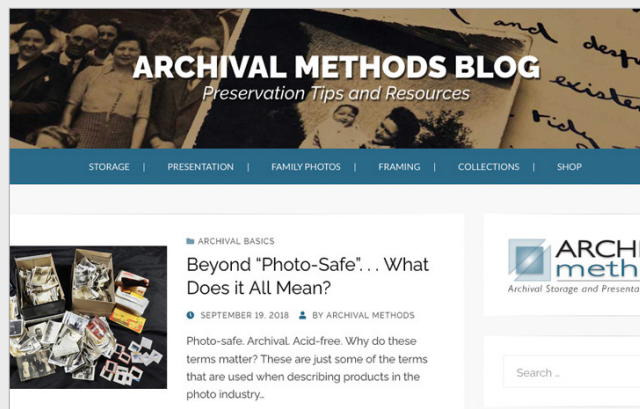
ARCHIVAL METHODS BLOG
Preservation Tips and Resources

STORAGE | PRESENTATION | FAMILY PHOTOS | FRAMING | COLLECTIONS | SHOP

ARCHIVAL BASICS

Beyond "Photo-Safe". . . What Does it All Mean?

SEPTEMBER 19, 2018 BY ARCHIVAL METHODS

Photo-safe. Archival. Acid-free. Why do these terms matter? These are just some of the terms that are used when describing products in the photo industry...

ARCH
meth
Archival Storage and Presenta

Search ...